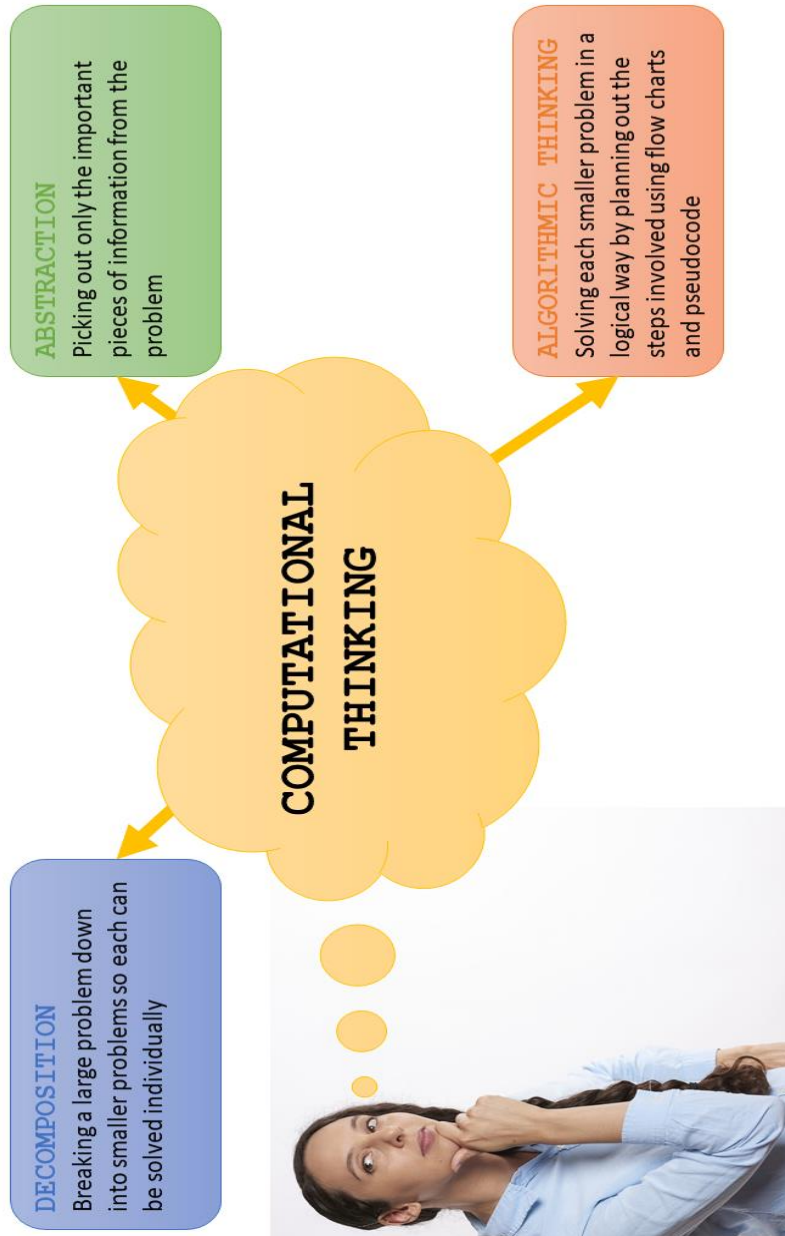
COMPUTATIONAL THINKING

DECOMPOSITION
Breaking a large problem down into smaller problems so each can be solved individually

ABSTRACTION
Picking out only the important pieces of information from the problem

ALGORITHMIC THINKING
Solving each smaller problem in a logical way by planning out the steps involved using flow charts and pseudocode